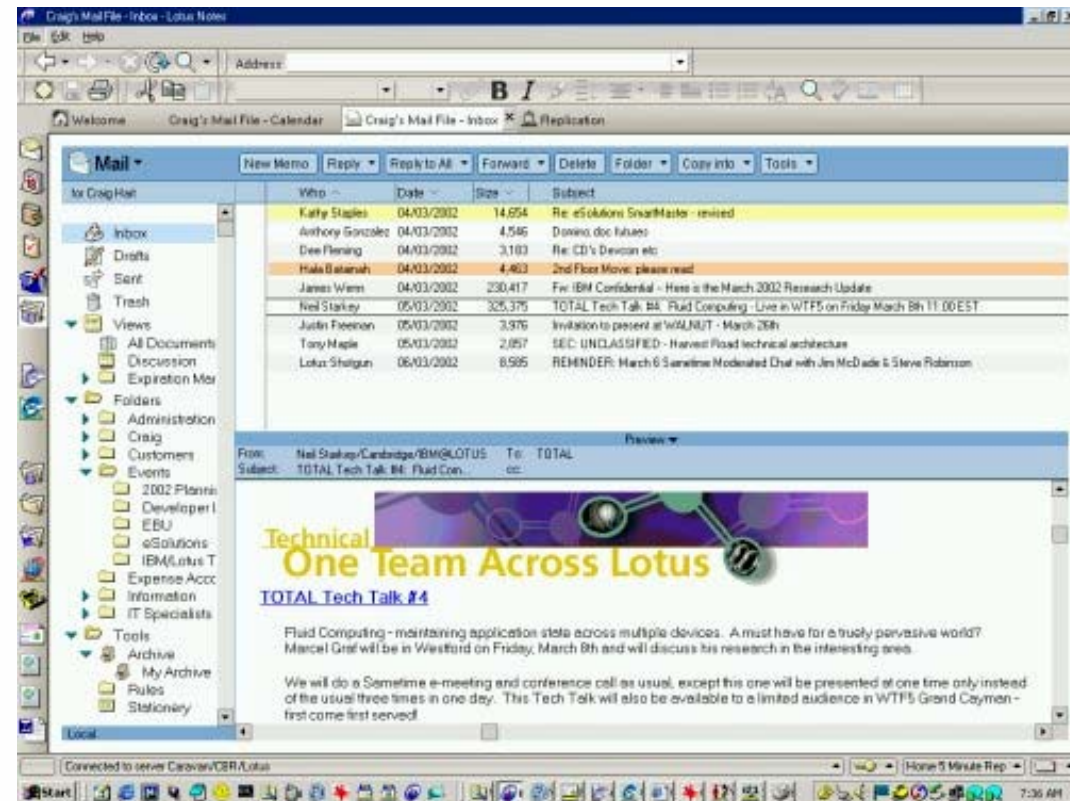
Craig's Mail File - Inbox - Lotus Notes
File Edit Help
Address
Welcome Craig's Mail File - Calendar Craig's Mail File - Inbox Replication
Mail
for Craig Hall
Inbox
Drafts
Sent
Trash
Views
All Documents
Discussion
Expiration Mer
Folders
Administration
Craig
Customers
Events
2002 Plannii
Developer I
EBU
eSolutions
IBM/Lotus T
Expense Acco
Information
IT Specialists
Tools
Archive
My Archive
Rules
Stationery
Local
New Memo Reply Reply to All Forward Delete Folder Copy into Tools

| Who | Date | Size | Subject |
|---|---|---|---|
| Kathy Staples | 04/03/2002 | 14,654 | Re: eSolutions SmartMaster - revised |
| Anthony Gonzalez | 04/03/2002 | 4,546 | Domino.doc futures |
| Dee Fleming | 04/03/2002 | 3,183 | Re: CD's Devcon etc |
| Hala Batainah | 04/03/2002 | 4,463 | 2nd Floor Move: please read |
| James Wenn | 04/03/2002 | 230,417 | Fw: IBM Confidential - Here is the March 2002 Research Update |
| Neil Starkey | 05/03/2002 | 325,375 | TOTAL Tech Talk #4: Fluid Computing - Live in WTF5 on Friday March 8th 11:00 EST |
| Justin Freeman | 05/03/2002 | 3,976 | Invitation to present at WALNUT - March 26th |
| Tony Maple | 05/03/2002 | 2,857 | SEC: UNCLASSIFIED - Harvest Road technical architecture |
| Lotus Shotgun | 06/03/2002 | 8,585 | REMINDER: March 6 Sametime Moderated Chat with Jim McDade & Steve Robinson |

Preview
From: Neil Starkey/Cambridge/IBM@LOTUS To: TOTAL
Subject: TOTAL Tech Talk #4: Fluid Con... cc:
Technical
One Team Across Lotus
TOTAL Tech Talk #4
Fluid Computing - maintaining application state across multiple devices. A must have for a truly pervasive world? Marcel Graf will be in Westford on Friday, March 8th and will discuss his research in the interesting area.

We will do a Sametime e-meeting and conference call as usual, except this one will be presented at one time only instead of the usual three times in one day. This Tech Talk will also be available to a limited audience in WTF5 Grand Cayman - first come first served!
Connected to server Caravan/CBR/Lotus
Home 5 Minute Rep
Start
7:36 AM